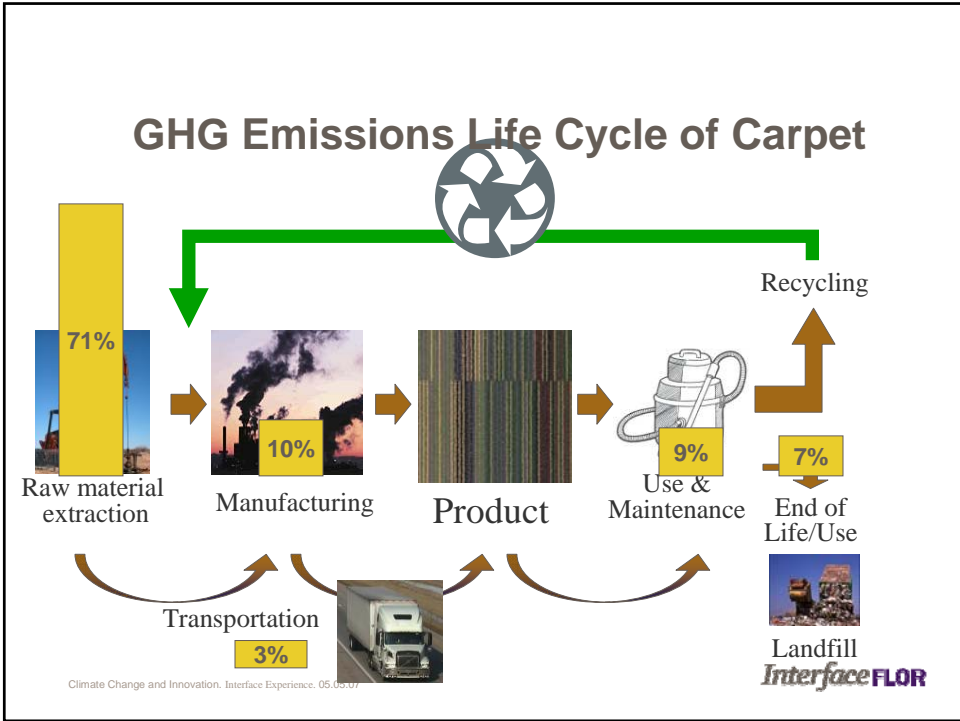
GHG Emissions Life Cycle of Carpet

Recycling

71%

10%

9%

7%

Raw material extraction

Manufacturing

Product

Use & Maintenance

End of Life/Use

Transportation

3%

Landfill

Climate Change and Innovation. Interface Experience. 05.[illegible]

InterfaceFLOR